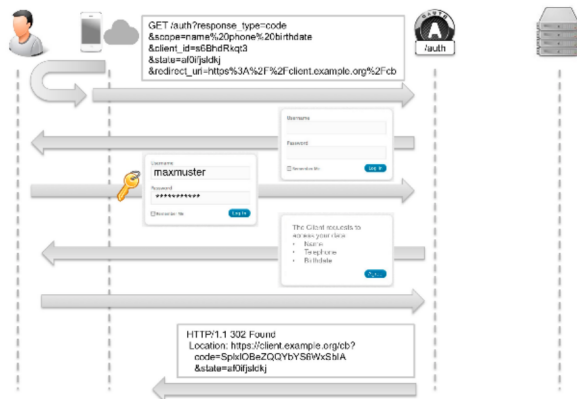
GET /auth?response_type=code
&scope=name%20phone%20birthdate
&client_id=s6BhdRkqt3
&state=af0ifjsldkj
&redirect_uri=https%3A%2F%2Fclient.example.org%2Fcb

/auth

Username

Password

Remember Me

Log in

Username

maxmuster

Password

\*\*\*\*\*\*\*\*\*\*\*\*

Remember Me

Log in

The Client requests to access your data:

- Name
- Telephone
- Birthdate

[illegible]

HTTP/1.1 302 Found
Location: https://client.example.org/cb?
code=SplxlOBeZQQYbYS6WxSbIA
&state=af0ifjsldkj